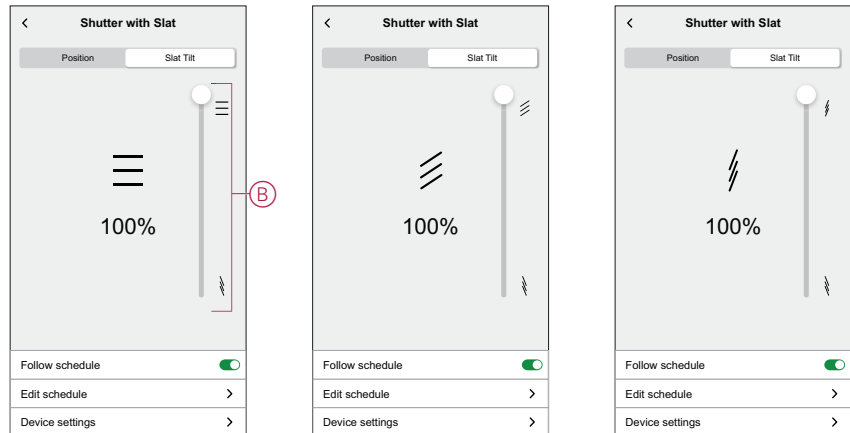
<
Shutter with Slat
Position
Slat Tilt
100%
B
Follow schedule
Edit schedule
>
Device settings
>

<
Shutter with Slat
Position
Slat Tilt
100%
Follow schedule
Edit schedule
>
Device settings
>

<
Shutter with Slat
Position
Slat Tilt
100%
Follow schedule
Edit schedule
>
Device settings
>